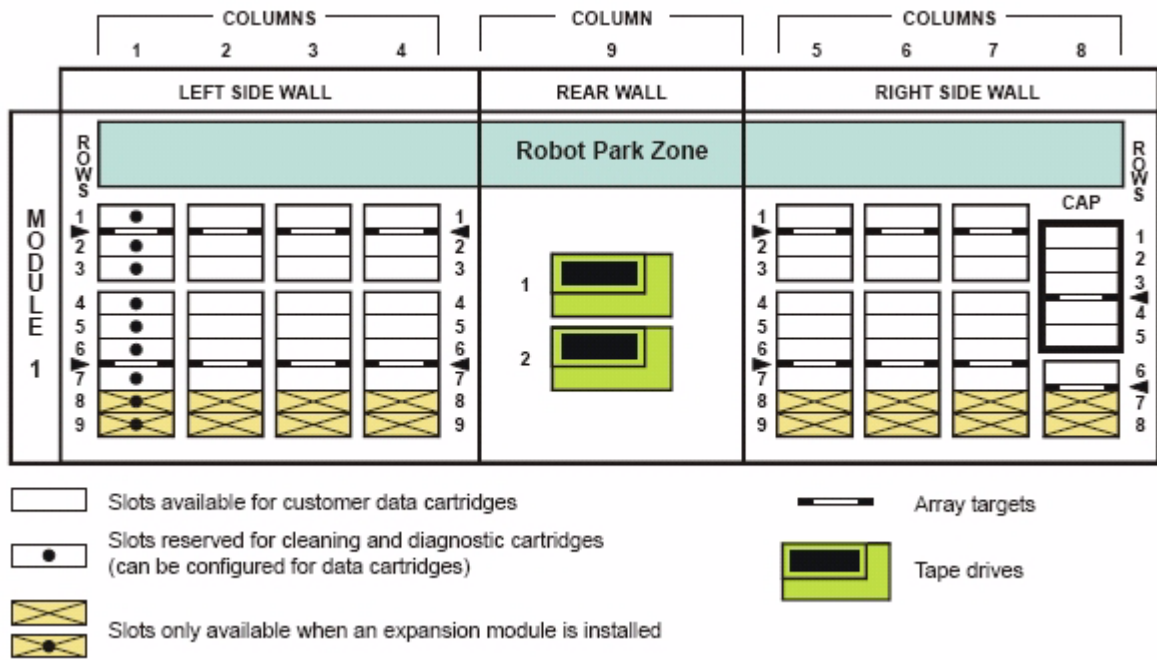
COLUMNS
1 2 3 4

COLUMN
9

COLUMNS
5 6 7 8

LEFT SIDE WALL

REAR WALL

RIGHT SIDE WALL

ROWS

Robot Park Zone

ROWS

MODULE 1

1
2
3
4
5
6
7
8
9

1
2
3
4
5
6
7
8
9

1

2

1
2
3
4
5
6
7
8
9

CAP

1
2
3
4
5
6
7
8

Slots available for customer data cartridges

Slots reserved for cleaning and diagnostic cartridges (can be configured for data cartridges)

Slots only available when an expansion module is installed

Array targets

Tape drives